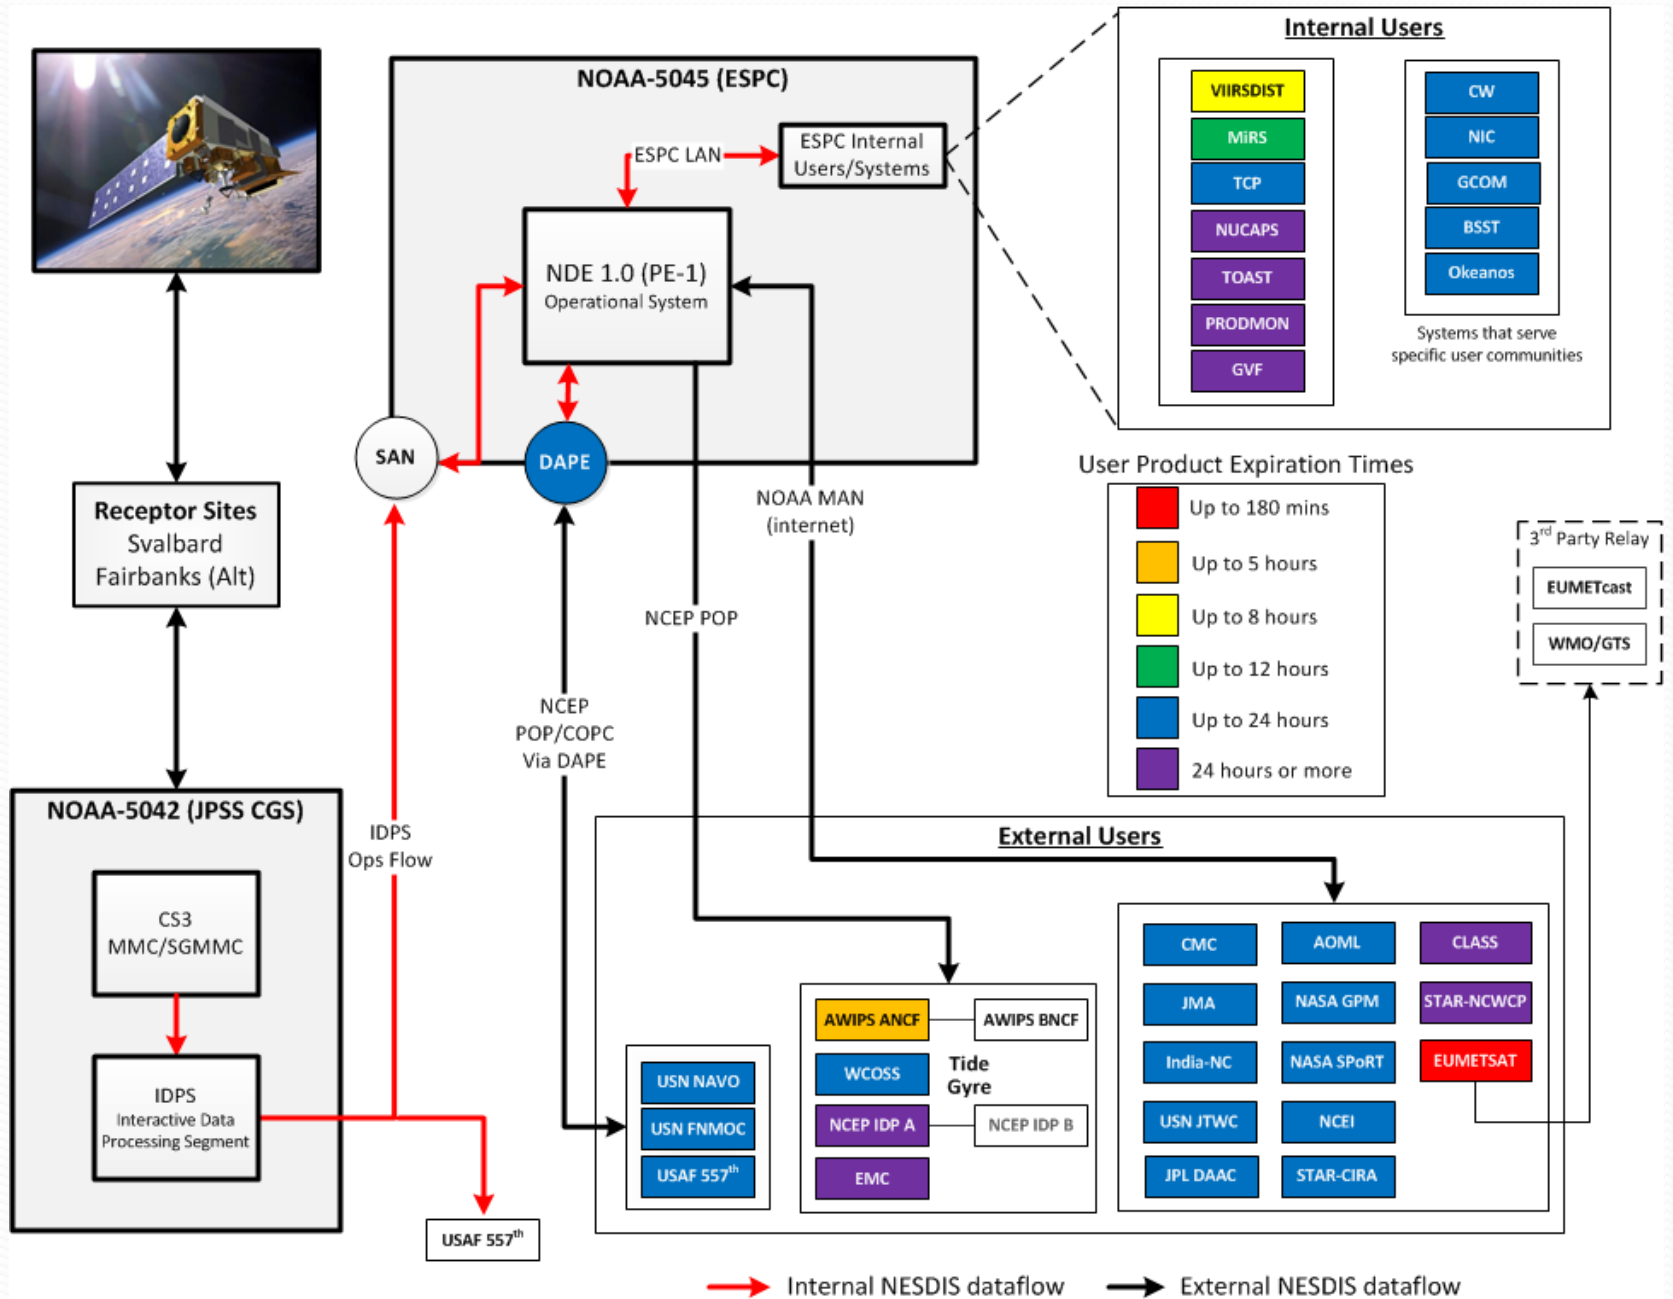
NOAA-5045 (ESPC)

ESPC LAN

ESPC Internal Users/Systems

NDE 1.0 (PE-1) Operational System

SAN

DAPE

Internal Users

VIIRSDIST
MiRS
TCP
NUCAPS
TOAST
PRODMON
GVF

CW
NIC
GCOM
BSST
Okeanos

Systems that serve specific user communities

Receptor Sites
Svalbard
Fairbanks (Alt)

NOAA MAN (internet)

NCEP POP

NCEP POP/COPC Via DAPE

User Product Expiration Times

| | |
|---|---|
| | Up to 180 mins |
| | Up to 5 hours |
| | Up to 8 hours |
| | Up to 12 hours |
| | Up to 24 hours |
| | 24 hours or more |

$3^{rd}$ Party Relay
EUMETcast
WMO/GTS

NOAA-5042 (JPSS CGS)

CS3 MMC/SGMMC

IDPS Interactive Data Processing Segment

IDPS Ops Flow

External Users

USN NAVO
USN FNMOC
USAF $557^{th}$

AWIPS ANCF
AWIPS BNCF
WCOSS
Tide Gyre
NCEP IDP A
NCEP IDP B
EMC

CMC
AOML
CLASS
JMA
NASA GPM
STAR-NCWCP
India-NC
NASA SPoRT
EUMETSAT
USN JTWC
NCEI
JPL DAAC
STAR-CIRA

USAF $557^{th}$

Internal NESDIS dataflow
External NESDIS dataflow